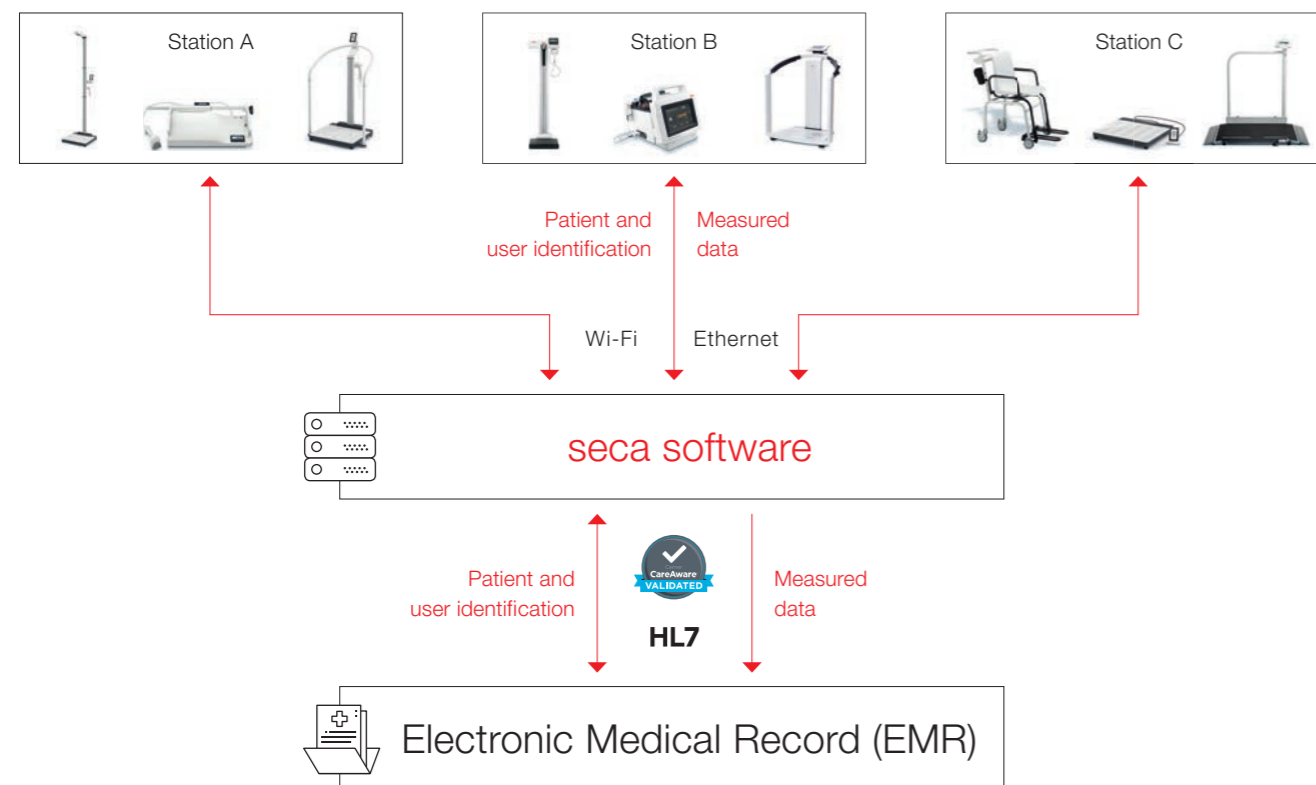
Station A

Station B

Station C

Patient and user identification

Measured data

Wi-Fi

Ethernet

seca software

Patient and user identification

CareAware VALIDATED

HL7

Measured data

Electronic Medical Record (EMR)